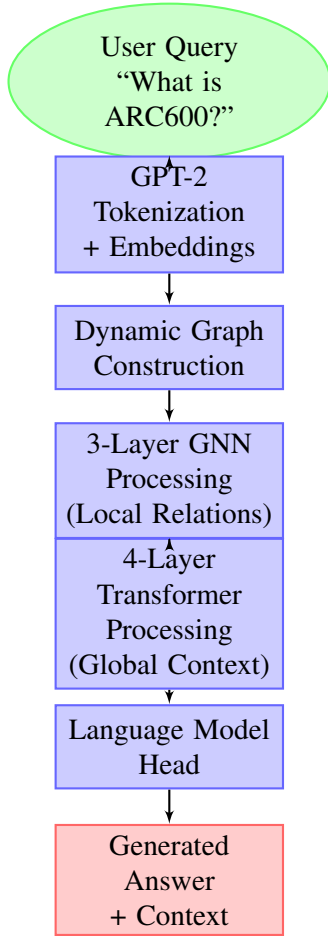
User Query
“What is
ARC600?”

GPT-2
Tokenization
+ Embeddings

Dynamic Graph
Construction

3-Layer GNN
Processing
(Local Relations)

4-Layer
Transformer
Processing
(Global Context)

Language Model
Head

Generated
Answer
+ Context